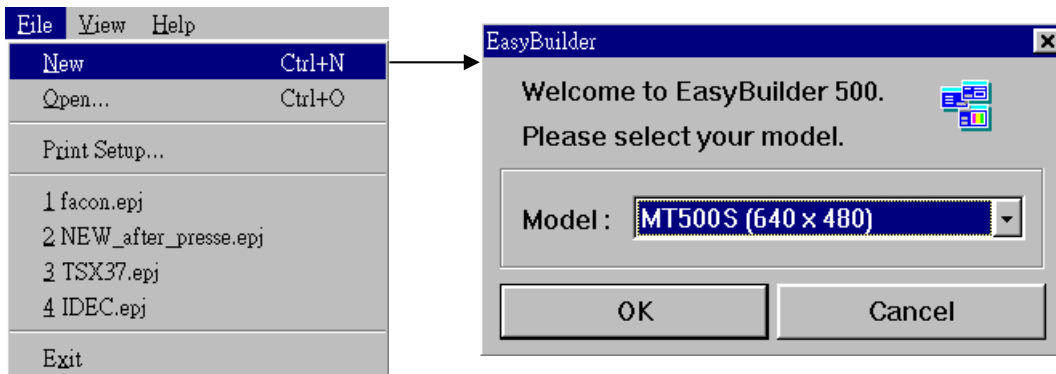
File View Help
New Ctrl+N
Open... Ctrl+O
Print Setup...
1 facon.epj
2 NEW_after_presse.epj
3 TSX37.epj
4 IDEC.epj
Exit

EasyBuilder
Welcome to EasyBuilder 500.
Please select your model.
Model : MT500S (640 x 480)
OK
Cancel